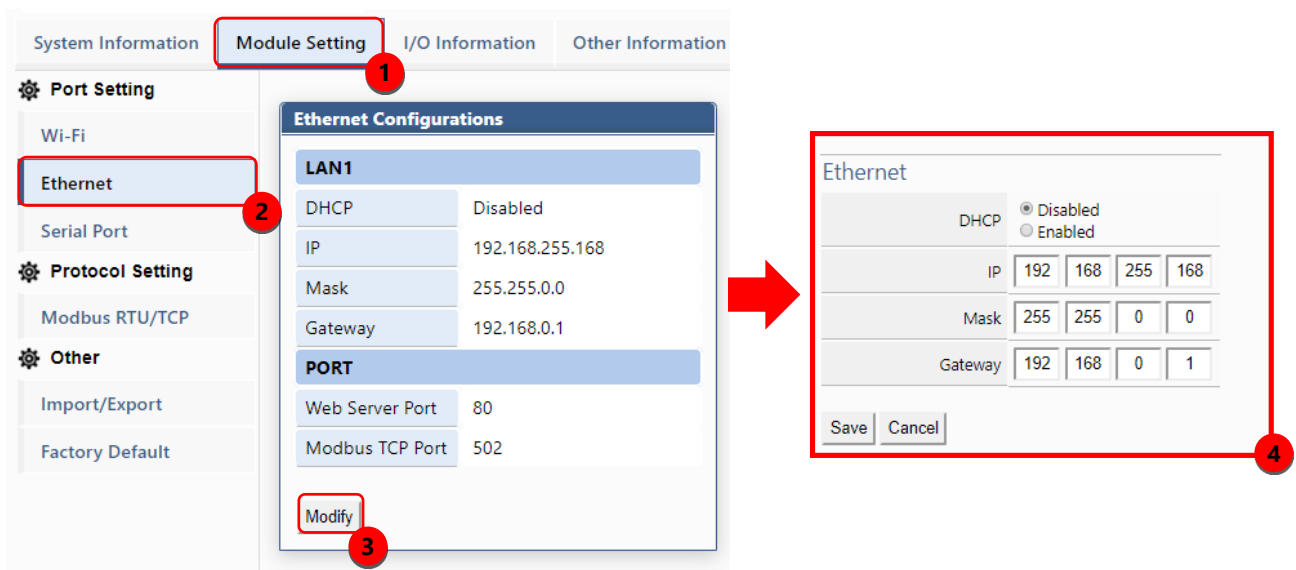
System Information | Module Setting | I/O Information | Other Information

1

Port Setting

Wi-Fi

Ethernet

2

Serial Port

Protocol Setting

Modbus RTU/TCP

Other

Import/Export

Factory Default

Ethernet Configurations

LAN1

| DHCP | Disabled |
|---|---|
| IP | 192.168.255.168 |
| Mask | 255.255.0.0 |
| Gateway | 192.168.0.1 |

PORT

| Web Server Port | 80 |
|---|---|
| Modbus TCP Port | 502 |

Modify

3

Ethernet

| DHCP | Disabled Enabled |
|---|---|
| IP | 192 168 255 168 |
| Mask | 255 255 0 0 |
| Gateway | 192 168 0 1 |

Save Cancel

4